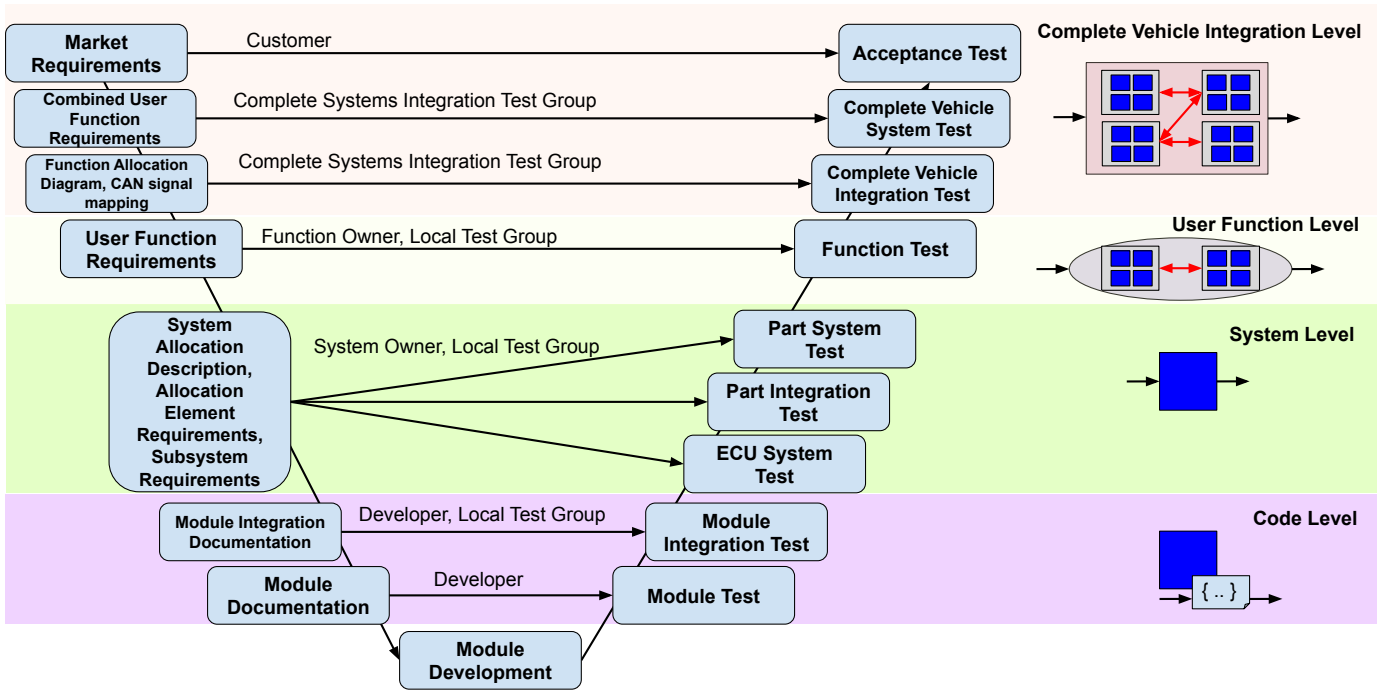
Market Requirements

Customer

Acceptance Test

Complete Vehicle Integration Level

Combined User Function Requirements

Complete Systems Integration Test Group

Complete Vehicle System Test

Function Allocation Diagram, CAN signal mapping

Complete Systems Integration Test Group

Complete Vehicle Integration Test

User Function Level

User Function Requirements

Function Owner, Local Test Group

Function Test

System Allocation Description, Allocation Element Requirements, Subsystem Requirements

System Owner, Local Test Group

Part System Test

System Level

Part Integration Test

ECU System Test

Module Integration Documentation

Developer, Local Test Group

Module Integration Test

Code Level

Module Documentation

Developer

Module Test

{ .. }

Module Development